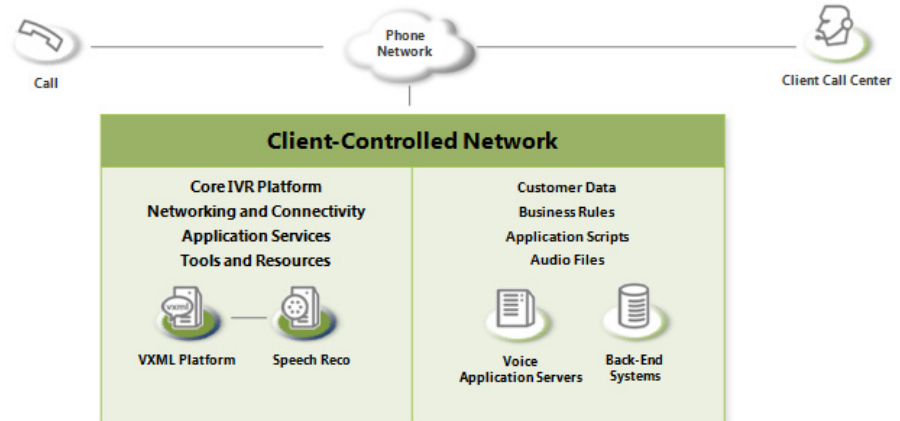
Call

Phone Network

Client Call Center

Client-Controlled Network

Core IVR Platform
Networking and Connectivity
Application Services
Tools and Resources

vxml

VXML Platform

Speech Reco

Customer Data
Business Rules
Application Scripts
Audio Files

Voice Application Servers

Back-End Systems